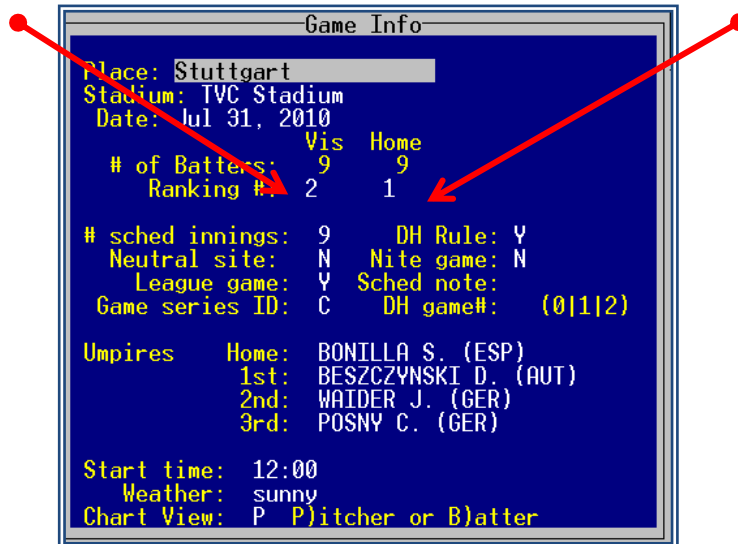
Game Info

Place: Stuttgart
Stadium: TVC Stadium
Date: Jul 31, 2010

| | Vis | Home |
|---|---|---|
| # of Batters: | 9 | 9 |
| Ranking #: | 2 | 1 |

# sched innings: 9 DH Rule: Y
Neutral site: N Nite game: N
League game: Y Sched note:
Game series ID: C DH game#: (0|1|2)

Umpires Home: BONILLA S. (ESP)
1st: BESZCZYNSKI D. (AUT)
2nd: WAIDER J. (GER)
3rd: POSNY C. (GER)

Start time: 12:00
Weather: sunny
Chart View: P P)itcher or B)atter